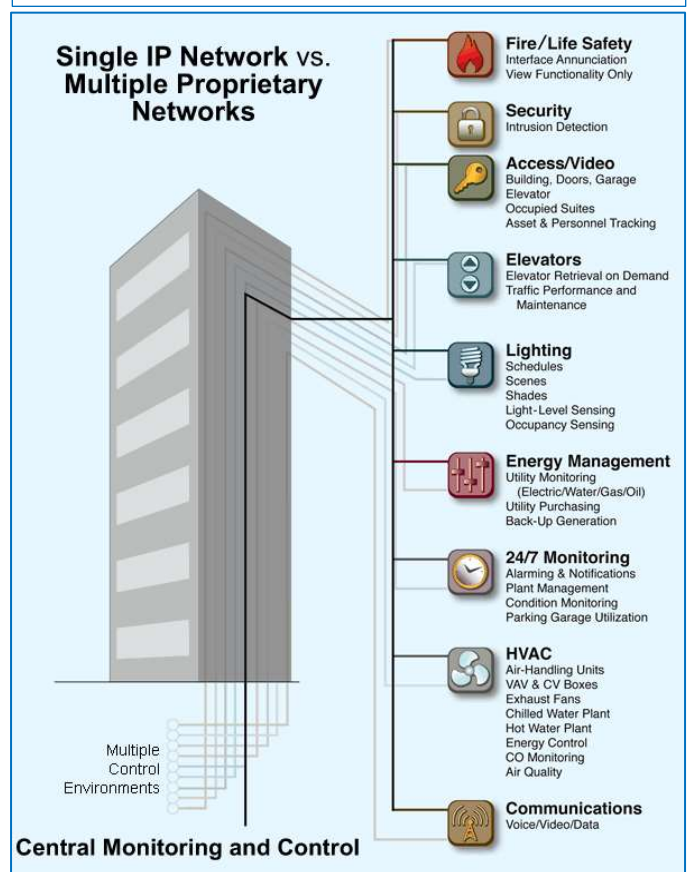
Single IP Network vs. Multiple Proprietary Networks

Fire/Life Safety
Interface Annunciation
View Functionality Only

Security
Intrusion Detection

Access/Video
Building, Doors, Garage
Elevator
Occupied Suites
Asset & Personnel Tracking

Elevators
Elevator Retrieval on Demand
Traffic Performance and Maintenance

Lighting
Schedules
Scenes
Shades
Light-Level Sensing
Occupancy Sensing

Energy Management
Utility Monitoring
(Electric/Water/Gas/Oil)
Utility Purchasing
Back-Up Generation

24/7 Monitoring
Alarming & Notifications
Plant Management
Condition Monitoring
Parking Garage Utilization

HVAC
Air-Handling Units
VAV & CV Boxes
Exhaust Fans
Chilled Water Plant
Hot Water Plant
Energy Control
CO Monitoring
Air Quality

Multiple
Control
Environments

Communications
Voice/Video/Data

Central Monitoring and Control